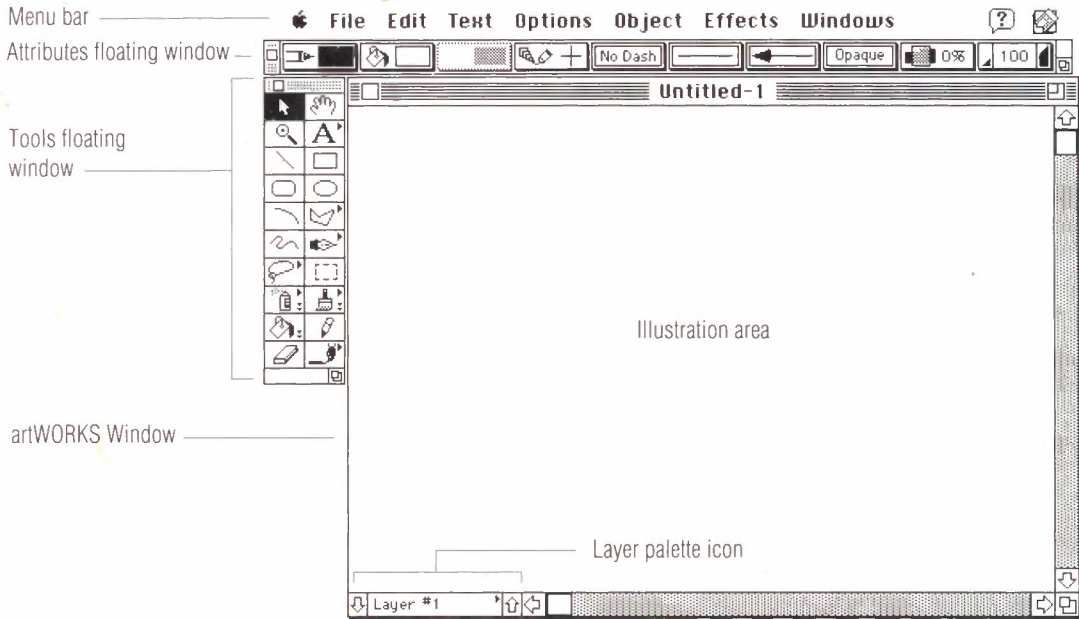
Menu bar
File Edit Text Options Object Effects Windows

Attributes floating window
No Dash
Opaque
0%
100

Tools floating window

Untitled-1

Illustration area

artWORKS Window

Layer palette icon

Layer #1